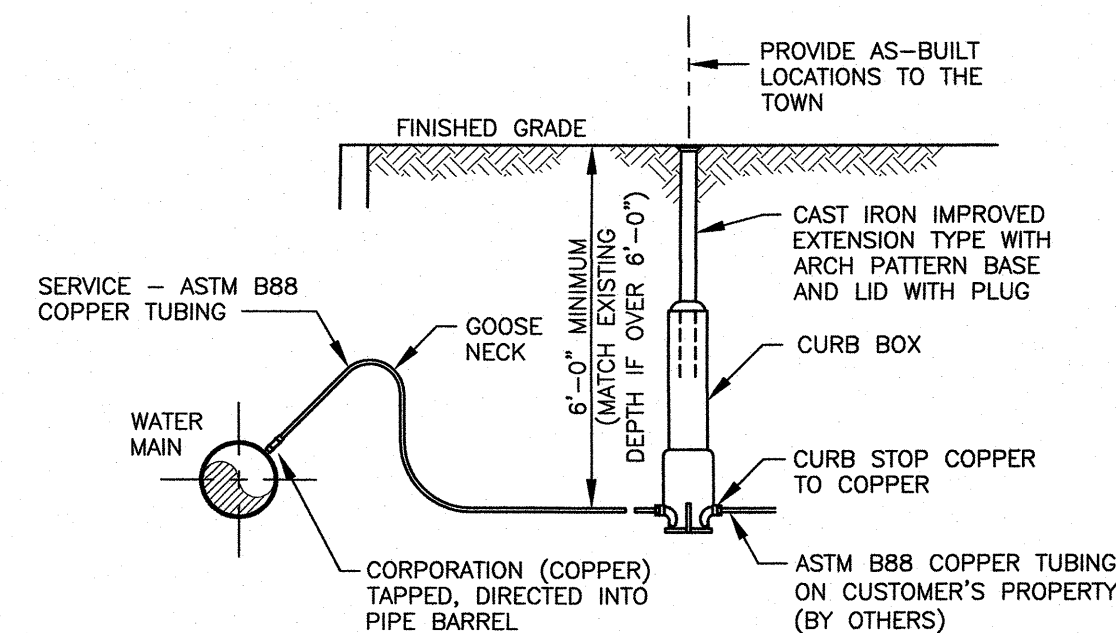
PROVIDE AS–BUILT LOCATIONS TO THE TOWN

FINISHED GRADE

CAST IRON IMPROVED EXTENSION TYPE WITH ARCH PATTERN BASE AND LID WITH PLUG

6'–0" MINIMUM (MATCH EXISTING DEPTH IF OVER 6'–0")

SERVICE – ASTM B88 COPPER TUBING

GOOSE NECK

CURB BOX

WATER MAIN

CURB STOP COPPER TO COPPER

CORPORATION (COPPER) TAPPED, DIRECTED INTO PIPE BARREL

ASTM B88 COPPER TUBING ON CUSTOMER'S PROPERTY (BY OTHERS)